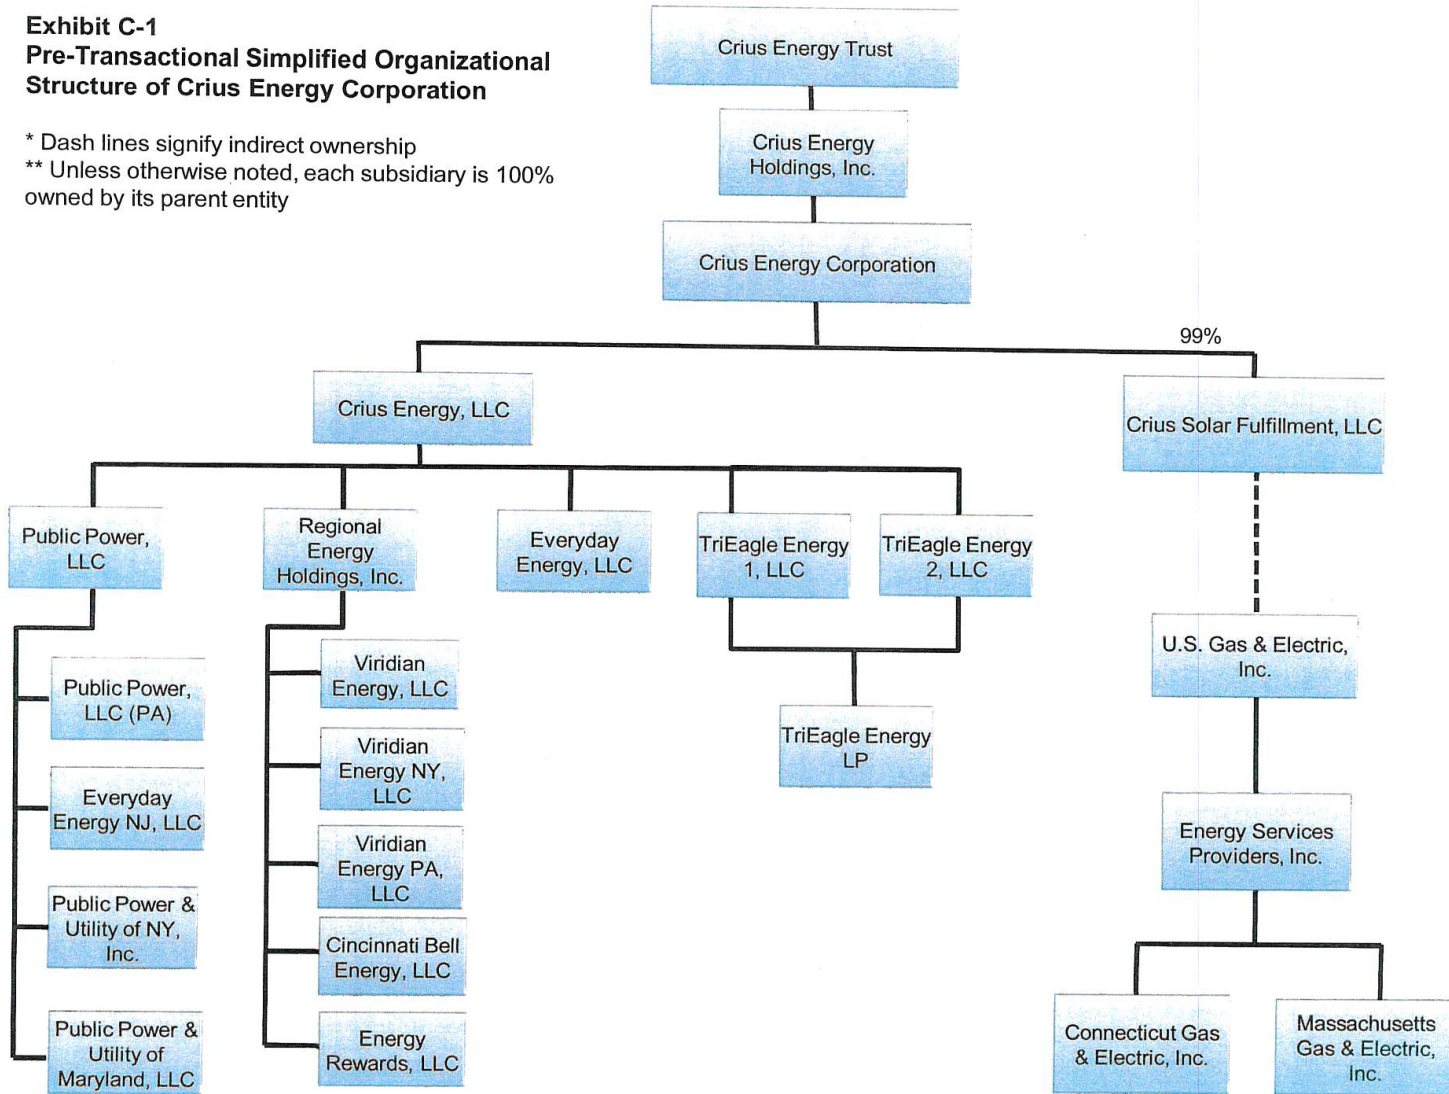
Exhibit C-1
Pre-Transactional Simplified Organizational Structure of Crius Energy Corporation

* Dash lines signify indirect ownership
** Unless otherwise noted, each subsidiary is 100% owned by its parent entity

Crius Energy Trust

Crius Energy Holdings, Inc.

Crius Energy Corporation

99%

Crius Energy, LLC

Crius Solar Fulfillment, LLC

Public Power, LLC

Regional Energy Holdings, Inc.

Everyday Energy, LLC

TriEagle Energy 1, LLC

TriEagle Energy 2, LLC

Public Power, LLC (PA)

Everyday Energy NJ, LLC

Public Power & Utility of NY, Inc.

Public Power & Utility of Maryland, LLC

Viridian Energy, LLC

Viridian Energy NY, LLC

Viridian Energy PA, LLC

Cincinnati Bell Energy, LLC

Energy Rewards, LLC

TriEagle Energy LP

U.S. Gas & Electric, Inc.

Energy Services Providers, Inc.

Connecticut Gas & Electric, Inc.

Massachusetts Gas & Electric, Inc.